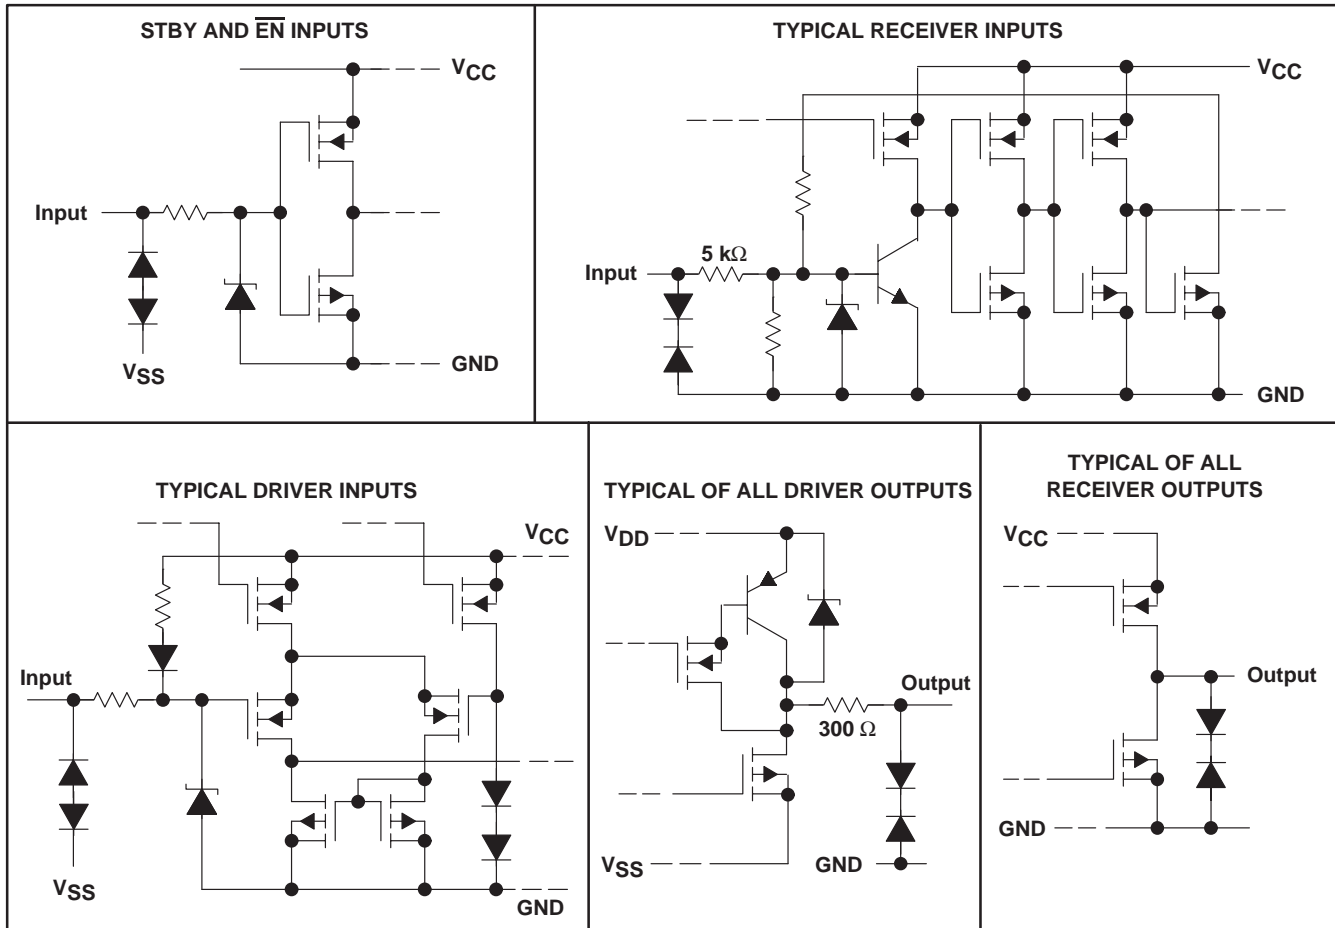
STBY AND $\overline{EN}$ INPUTS

$V_{CC}$

Input

$V_{SS}$

GND

TYPICAL RECEIVER INPUTS

$V_{CC}$

5 kΩ

Input

GND

TYPICAL DRIVER INPUTS

$V_{CC}$

Input

$V_{SS}$

GND

TYPICAL OF ALL DRIVER OUTPUTS

$V_{DD}$

Output

300 Ω

$V_{SS}$

GND

TYPICAL OF ALL RECEIVER OUTPUTS

$V_{CC}$

Output

GND